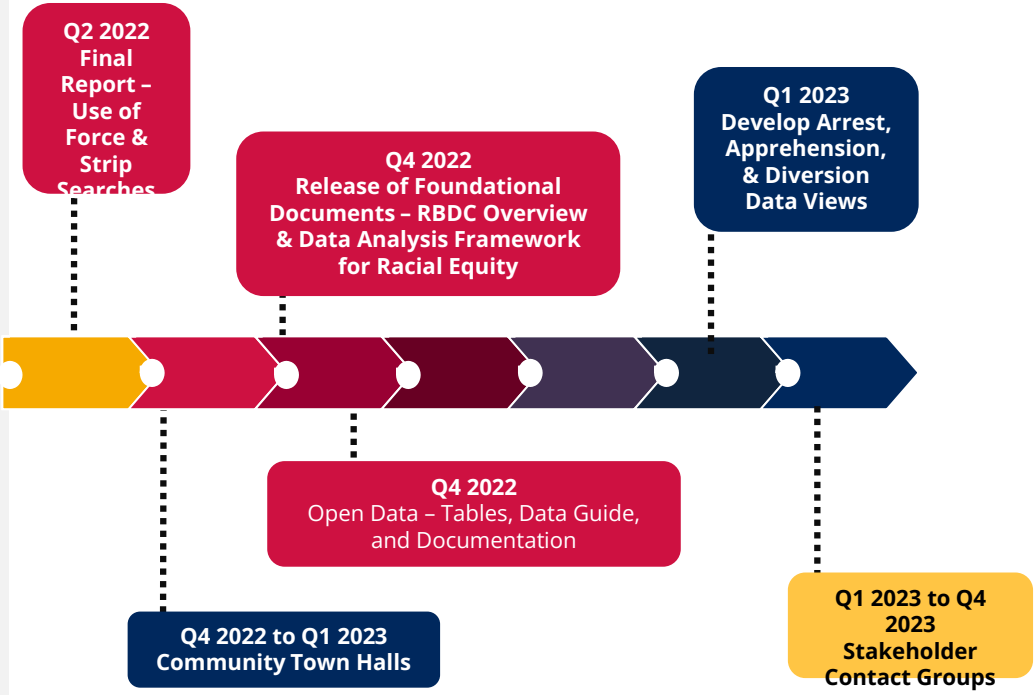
Q2 2022
Final Report – Use of Force & Strip Searches

Q4 2022
Release of Foundational Documents – RBDC Overview & Data Analysis Framework for Racial Equity

Q1 2023
Develop Arrest, Apprehension, & Diversion Data Views

Q4 2022
Open Data – Tables, Data Guide, and Documentation

Q4 2022 to Q1 2023
Community Town Halls

Q1 2023 to Q4 2023
Stakeholder Contact Groups